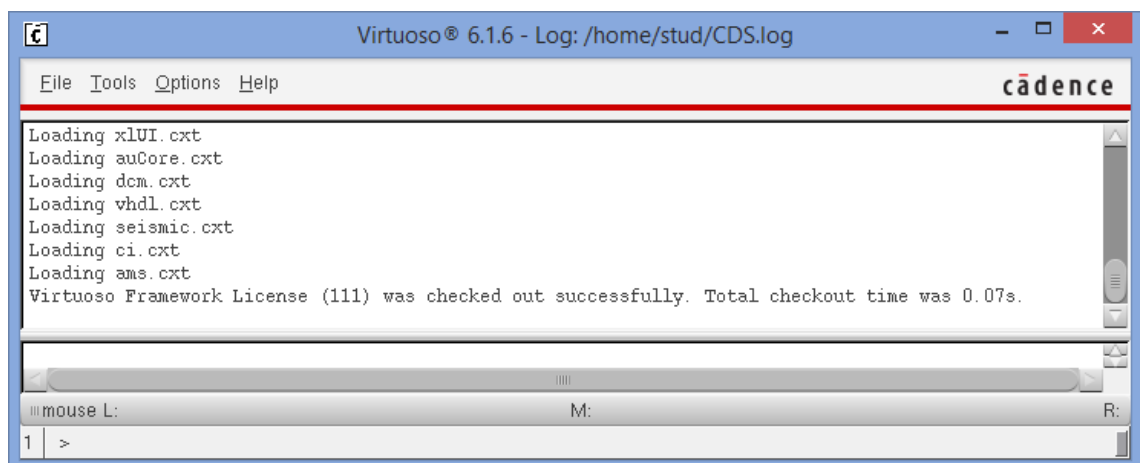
Virtuoso® 6.1.6 - Log: /home/stud/CDS.log

File Tools Options Help

cādence

Loading xlUI.cxt
Loading auCore.cxt
Loading dcm.cxt
Loading vhdl.cxt
Loading seismic.cxt
Loading ci.cxt
Loading ams.cxt
Virtuoso Framework License (111) was checked out successfully. Total checkout time was 0.07s.

mouse L: M: R:

1 >